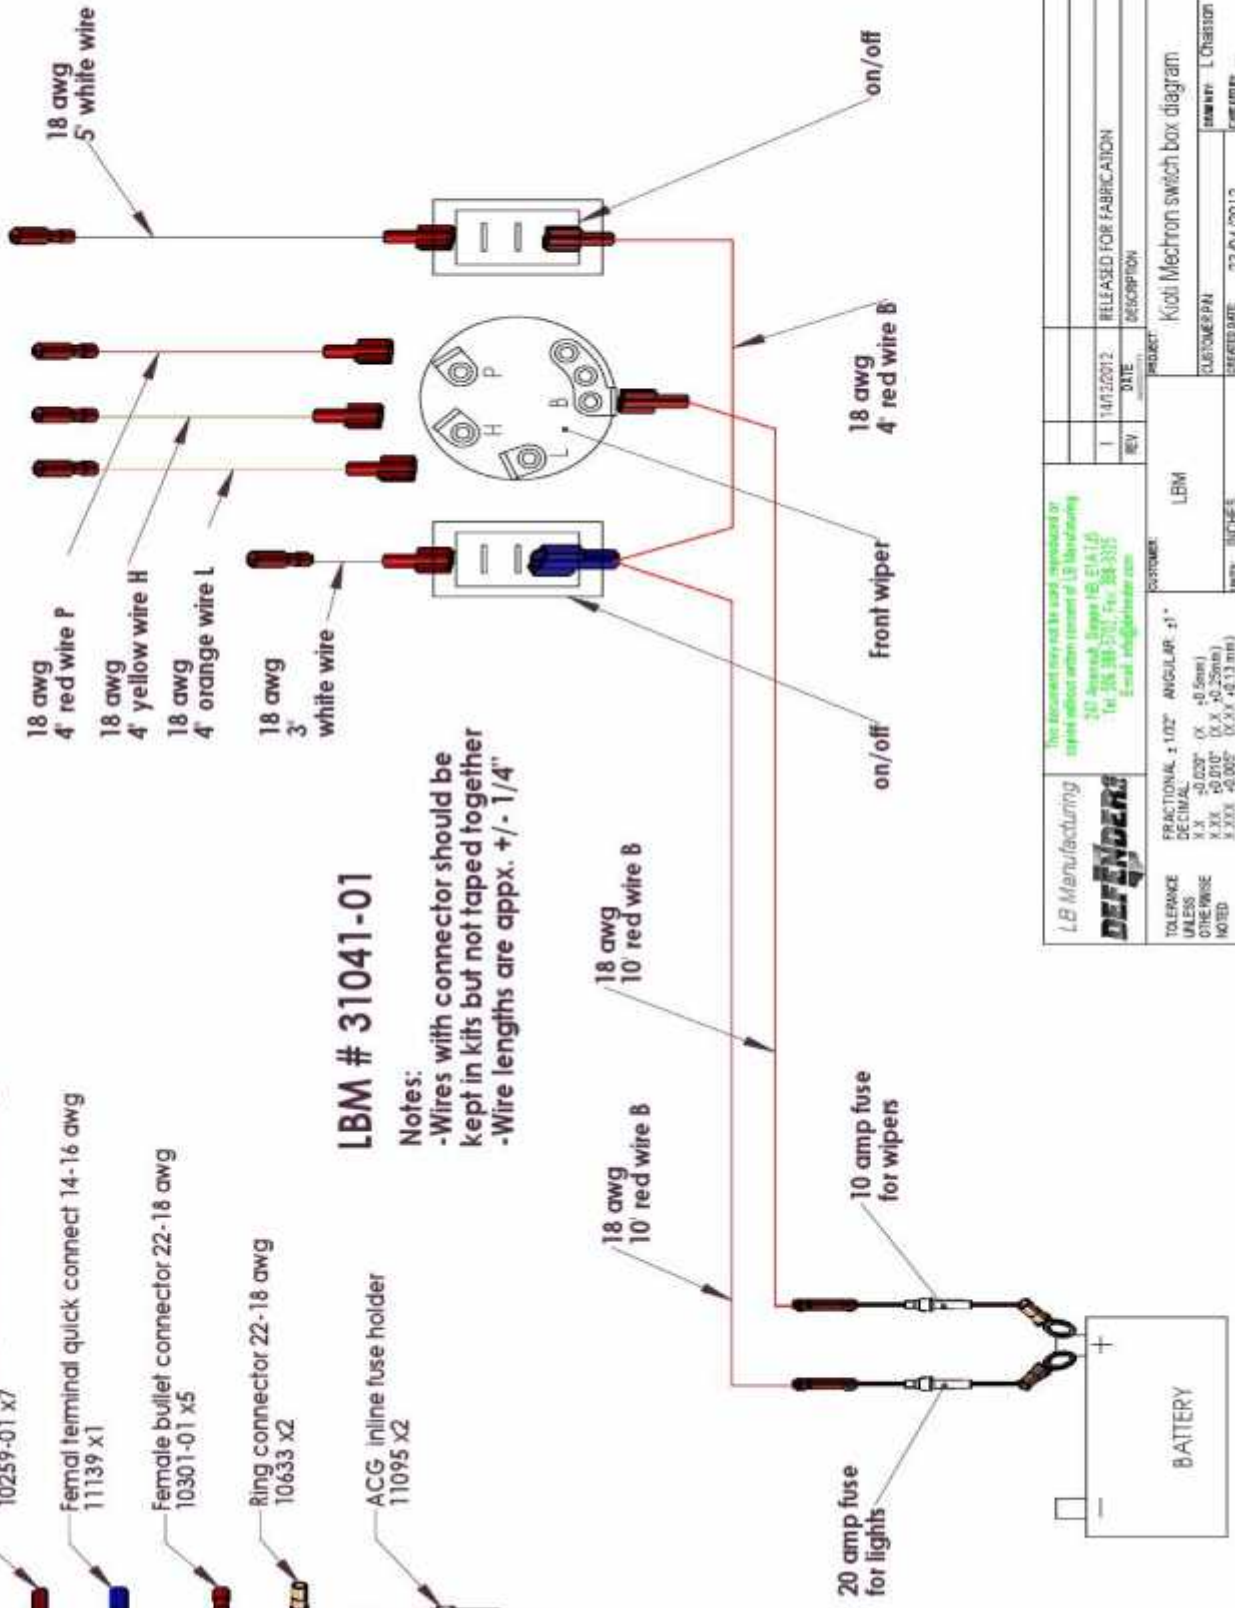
10259-01 x7

Femal terminal quick connect 14-16 awg
11139 x1

Female bullet connector 22-18 awg
10301-01 x5

Ring connector 22-18 awg
10633 X2

ACG inline fuse holder
11095 X2

20 amp fuse
for lights

10 amp fuse
for wipers

18 awg
10' red wire B

18 awg
10' red wire B

LBM # 31041-01

Notes:
-Wires with connector should be kept in kits but not taped together
-Wire lengths are appx. +/- 1/4"

18 awg
4' red wire P

18 awg
4' yellow wire H

18 awg
4' orange wire L

18 awg
3'
white wire

on/off

Front wiper

18 awg
4' red wire B

on/off

18 awg
5' white wire

P H L B

BATTERY

+

−

LB Manufacturing

DEFENDERS

This document may not be used, reproduced or copied without written consent of LB Manufacturing
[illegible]
Tel. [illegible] Fax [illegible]
E-mail: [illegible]

TOLERANCE UNLESS OTHERWISE NOTED

FRACTIONAL ± 1/32" ANGULAR: ±1°
DECIMAL
X.X ±0.020" (X ±0.5mm)
X.XX ±0.010" (X.X ±0.25mm)
X.XXX ±0.005" (X.XX ±0.13 mm)

CUSTOMER
LBM

| 1 | 14/12/2012 | RELEASED FOR FABRICATION |
|---|---|---|
| REV | DATE | DESCRIPTION |

PROJECT
Kioti Mechron switch box diagram

CUSTOMER P/N

CREATED DATE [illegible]

DRAWN BY L Chiasson